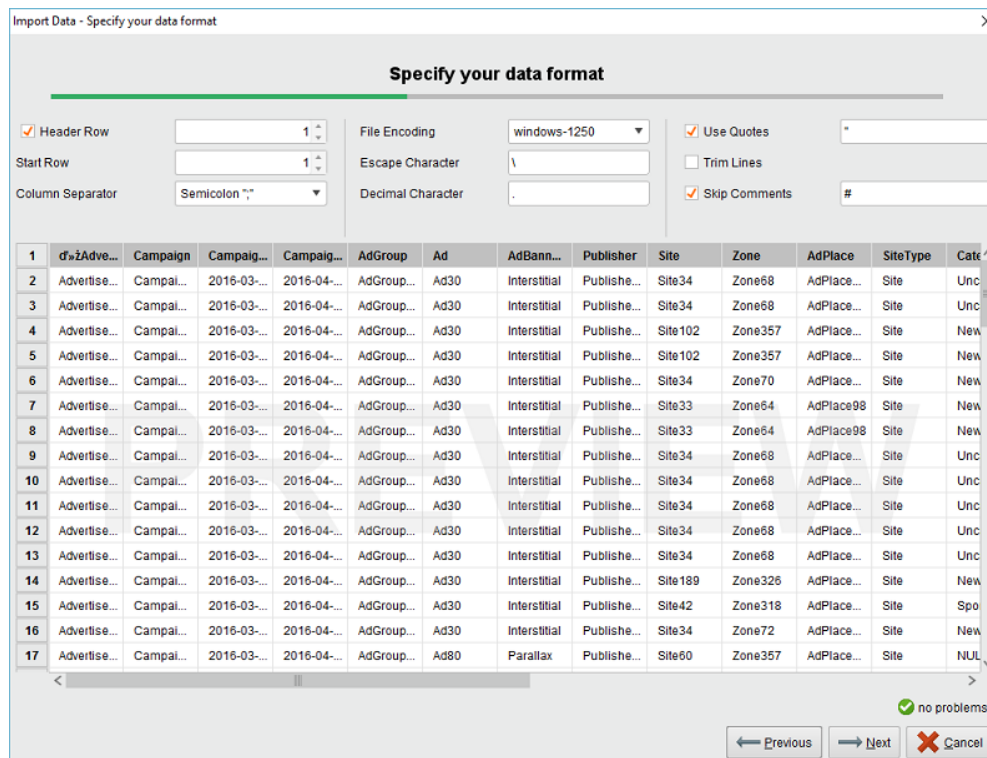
Import Data - Specify your data format

Specify your data format

Header Row 1
Start Row 1
Column Separator Semicolon ";"
File Encoding windows-1250
Escape Character \
Decimal Character .
Use Quotes "
Trim Lines
Skip Comments #

| 1 | ď»żAdve... | Campaign | Campaig... | Campaig... | AdGroup | Ad | AdBann... | Publisher | Site | Zone | AdPlace | SiteType | Cate |
|---|---|---|---|---|---|---|---|---|---|---|---|---|---|
| 2 | Advertise... | Campai... | 2016-03-... | 2016-04-... | AdGroup... | Ad30 | Interstitial | Publishe... | Site34 | Zone68 | AdPlace... | Site | Unc |
| 3 | Advertise... | Campai... | 2016-03-... | 2016-04-... | AdGroup... | Ad30 | Interstitial | Publishe... | Site34 | Zone68 | AdPlace... | Site | Unc |
| 4 | Advertise... | Campai... | 2016-03-... | 2016-04-... | AdGroup... | Ad30 | Interstitial | Publishe... | Site102 | Zone357 | AdPlace... | Site | New |
| 5 | Advertise... | Campai... | 2016-03-... | 2016-04-... | AdGroup... | Ad30 | Interstitial | Publishe... | Site102 | Zone357 | AdPlace... | Site | New |
| 6 | Advertise... | Campai... | 2016-03-... | 2016-04-... | AdGroup... | Ad30 | Interstitial | Publishe... | Site34 | Zone70 | AdPlace... | Site | New |
| 7 | Advertise... | Campai... | 2016-03-... | 2016-04-... | AdGroup... | Ad30 | Interstitial | Publishe... | Site33 | Zone64 | AdPlace98 | Site | New |
| 8 | Advertise... | Campai... | 2016-03-... | 2016-04-... | AdGroup... | Ad30 | Interstitial | Publishe... | Site33 | Zone64 | AdPlace98 | Site | New |
| 9 | Advertise... | Campai... | 2016-03-... | 2016-04-... | AdGroup... | Ad30 | Interstitial | Publishe... | Site34 | Zone68 | AdPlace... | Site | Unc |
| 10 | Advertise... | Campai... | 2016-03-... | 2016-04-... | AdGroup... | Ad30 | Interstitial | Publishe... | Site34 | Zone68 | AdPlace... | Site | Unc |
| 11 | Advertise... | Campai... | 2016-03-... | 2016-04-... | AdGroup... | Ad30 | Interstitial | Publishe... | Site34 | Zone68 | AdPlace... | Site | Unc |
| 12 | Advertise... | Campai... | 2016-03-... | 2016-04-... | AdGroup... | Ad30 | Interstitial | Publishe... | Site34 | Zone68 | AdPlace... | Site | Unc |
| 13 | Advertise... | Campai... | 2016-03-... | 2016-04-... | AdGroup... | Ad30 | Interstitial | Publishe... | Site34 | Zone68 | AdPlace... | Site | Unc |
| 14 | Advertise... | Campai... | 2016-03-... | 2016-04-... | AdGroup... | Ad30 | Interstitial | Publishe... | Site189 | Zone326 | AdPlace... | Site | New |
| 15 | Advertise... | Campai... | 2016-03-... | 2016-04-... | AdGroup... | Ad30 | Interstitial | Publishe... | Site42 | Zone318 | AdPlace... | Site | Spo |
| 16 | Advertise... | Campai... | 2016-03-... | 2016-04-... | AdGroup... | Ad30 | Interstitial | Publishe... | Site34 | Zone72 | AdPlace... | Site | New |
| 17 | Advertise... | Campai... | 2016-03-... | 2016-04-... | AdGroup... | Ad80 | Parallax | Publishe... | Site60 | Zone357 | AdPlace... | Site | NUL |

PREVIEW

no problems

Previous Next Cancel